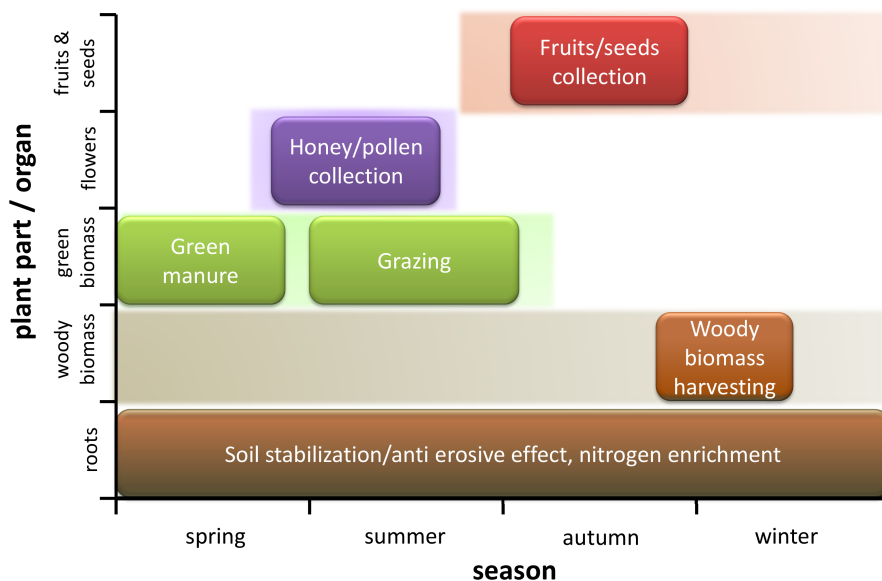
plant part / organ

fruits & seeds

Fruits/seeds collection

flowers

Honey/pollen collection

green biomass

Green manure

Grazing

woody biomass

Woody biomass harvesting

roots

Soil stabilization/anti erosive effect, nitrogen enrichment

spring

summer

autumn

winter

season